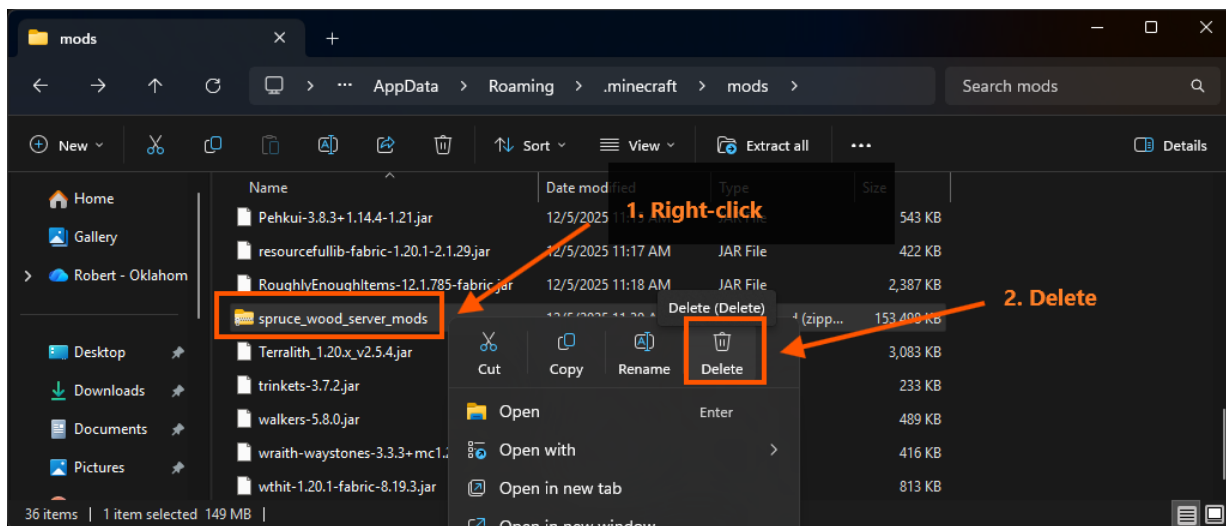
mods

AppData > Roaming > .minecraft > mods >

Search mods

New

Sort

View

Extract all

...

Details

Home

Gallery

Robert - Oklahom

Desktop

Downloads

Documents

Pictures

| Name | Date modified | Type | Size |
|---|---|---|---|
| Pehkui-3.8.3+1.14.4-1.21.jar | 12/5/2025 11:1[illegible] | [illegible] | 543 KB |
| resourcefullib-fabric-1.20.1-2.1.29.jar | 12/5/2025 11:17 AM | JAR File | 422 KB |
| RoughlyEnoughItems-12.1.785-fabric.jar | 12/5/2025 11:18 AM | JAR File | 2,387 KB |
| spruce_wood_server_mods | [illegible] | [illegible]d (zipp... | 153,499 KB |
| Terralith_1.20.x_v2.5.4.jar | | | 3,083 KB |
| trinkets-3.7.2.jar | | | 233 KB |
| walkers-5.8.0.jar | | | 489 KB |
| wraith-waystones-3.3.3+mc1.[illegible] | | | 416 KB |
| wthit-1.20.1-fabric-8.19.3.jar | | | 813 KB |

1. Right-click

2. Delete

Delete (Delete)

Cut

Copy

Rename

Delete

Open Enter

Open with

Open in new tab

Open in new window

36 items | 1 item selected 149 MB |